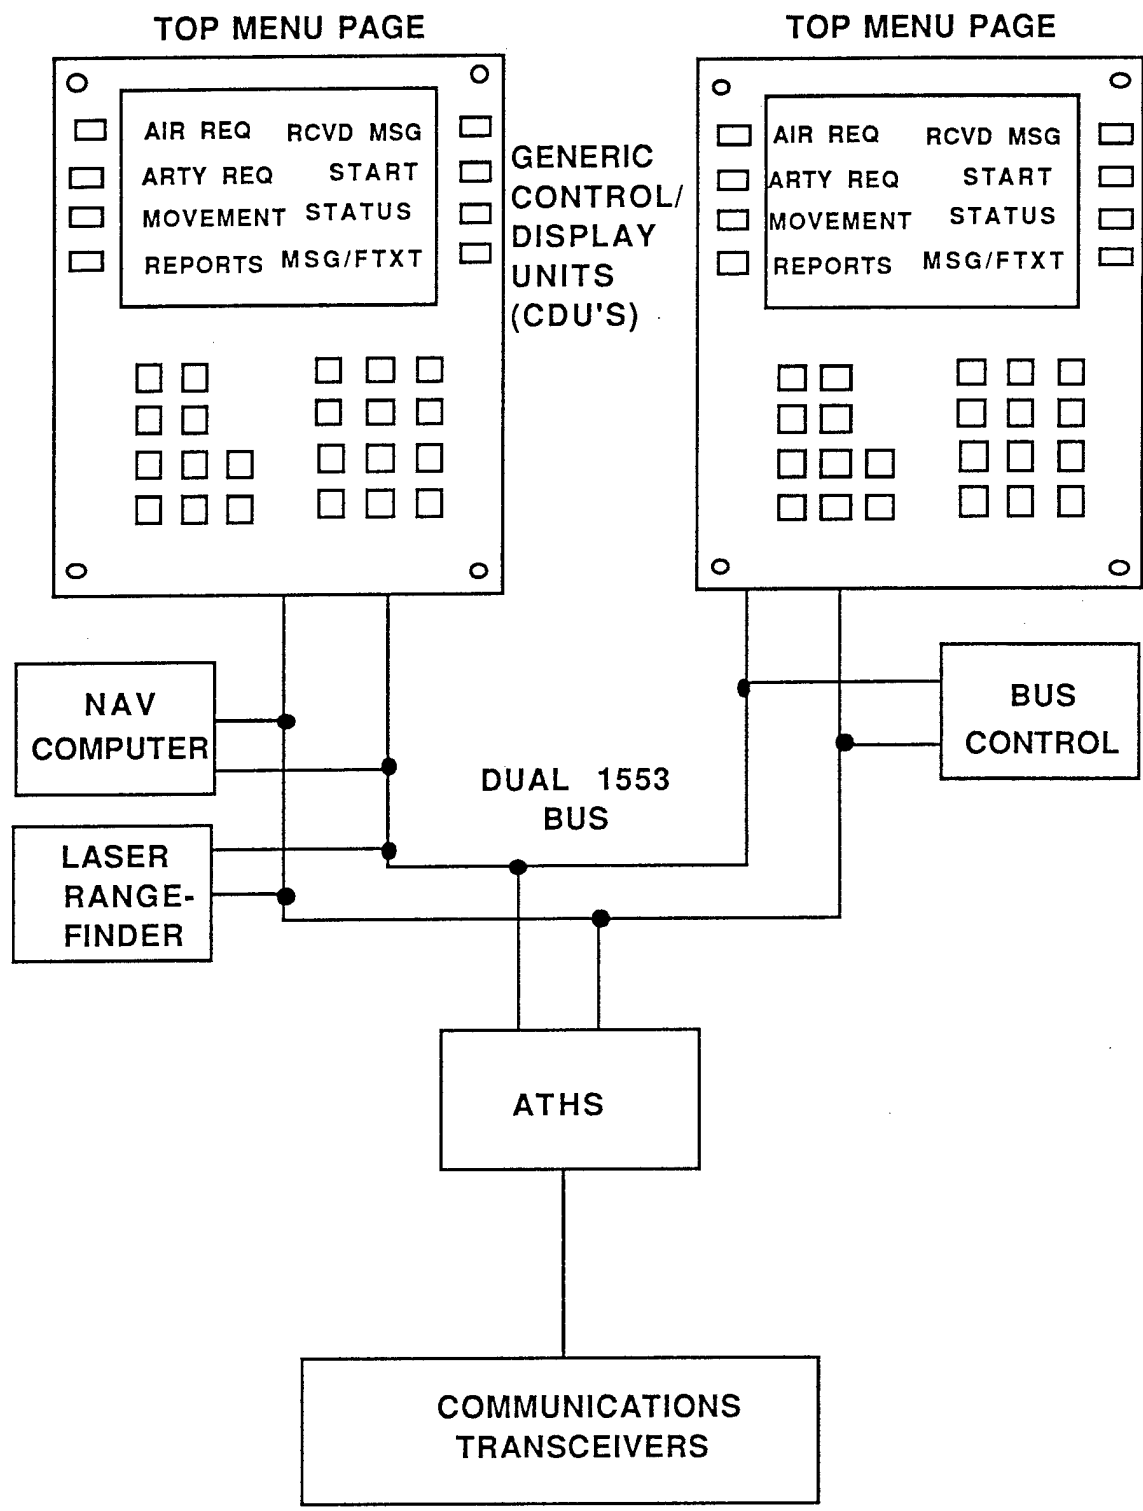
TOP MENU PAGE

AIR REQ RCVD MSG
ARTY REQ START
MOVEMENT STATUS
REPORTS MSG/FTXT

GENERIC CONTROL/ DISPLAY UNITS (CDU'S)

TOP MENU PAGE

AIR REQ RCVD MSG
ARTY REQ START
MOVEMENT STATUS
REPORTS MSG/FTXT

NAV COMPUTER

BUS CONTROL

DUAL 1553 BUS

LASER RANGEFINDER

ATHS

COMMUNICATIONS TRANSCEIVERS